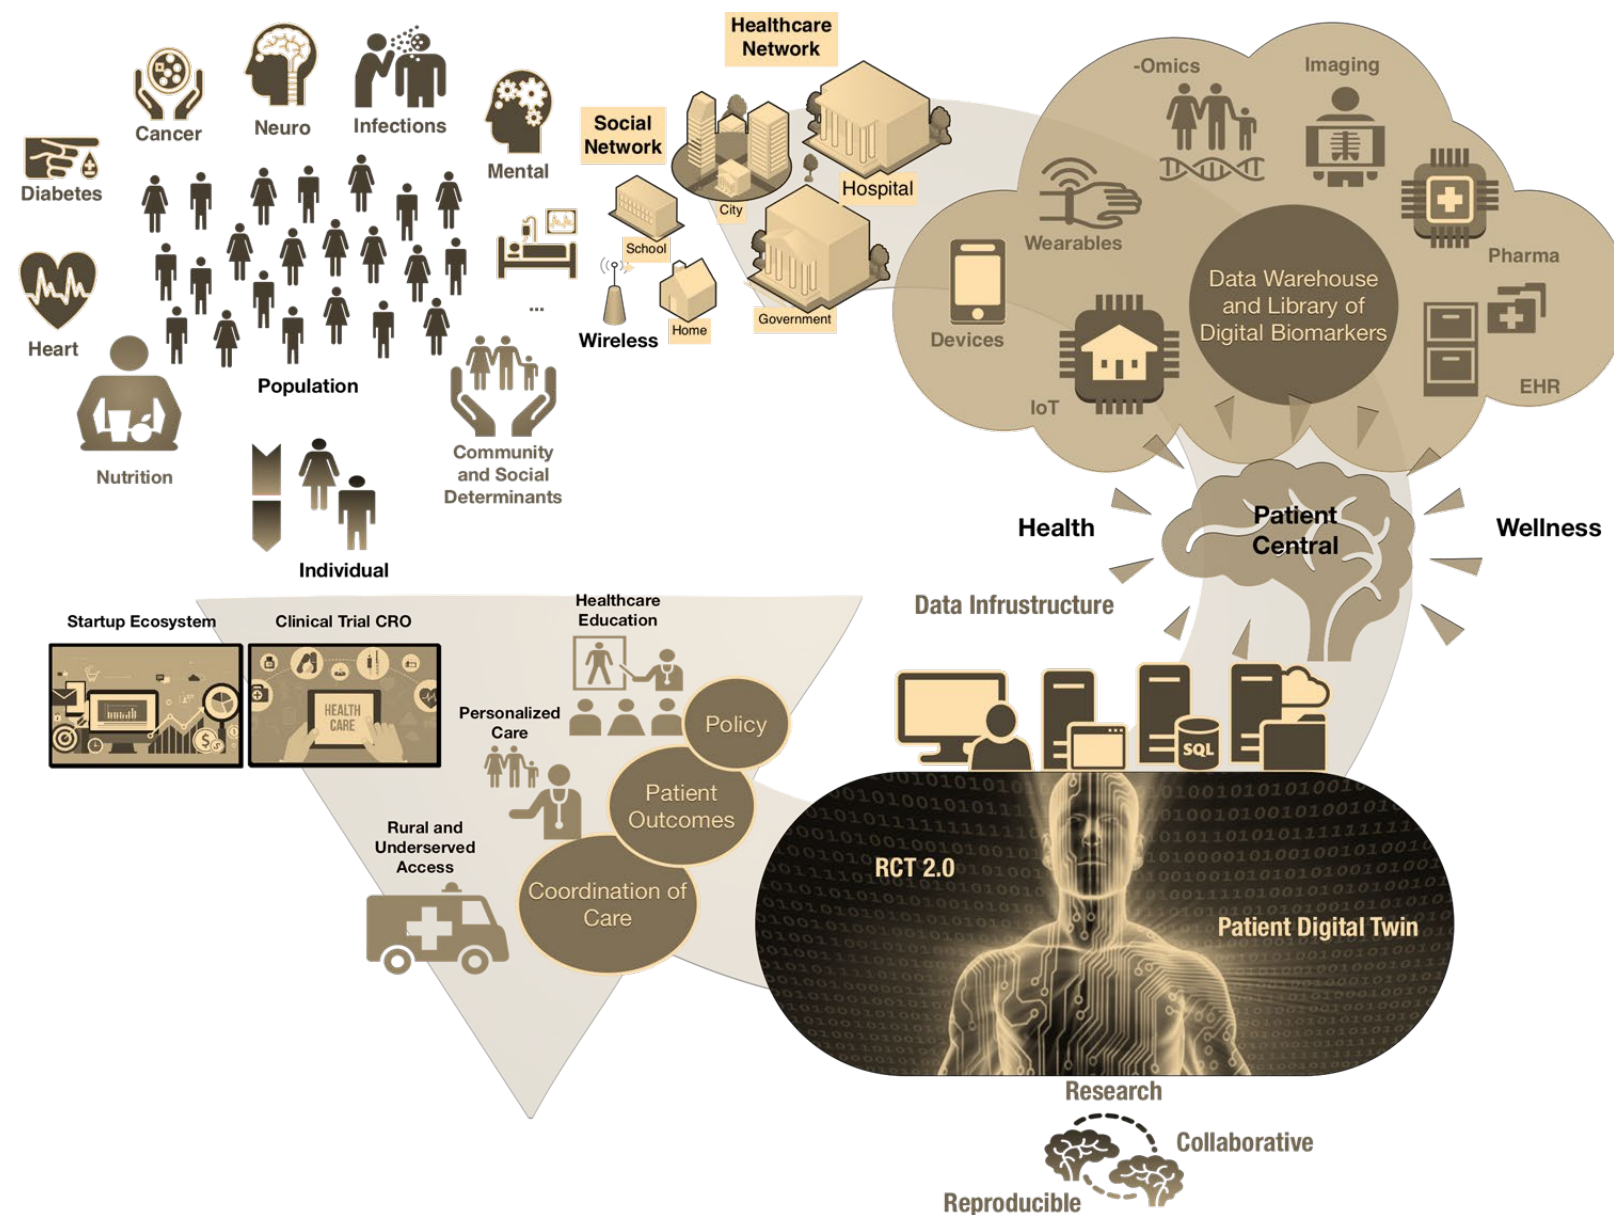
Cancer

Neuro

Infections

Diabetes

Mental

Heart

Population

...

Nutrition

Community and Social Determinants

Individual

Healthcare Network

Social Network

City

Hospital

School

Wireless

Home

Government

-Omics

Imaging

Wearables

Pharma

Devices

Data Warehouse and Library of Digital Biomarkers

IoT

EHR

Health

Patient Central

Wellness

Data Infrustructure

Startup Ecosystem

Clinical Trial CRO

HEALTH CARE

Healthcare Education

Personalized Care

Policy

Patient Outcomes

Rural and Underserved Access

Coordination of Care

SQL

RCT 2.0

Patient Digital Twin

Research

Collaborative

Reproducible